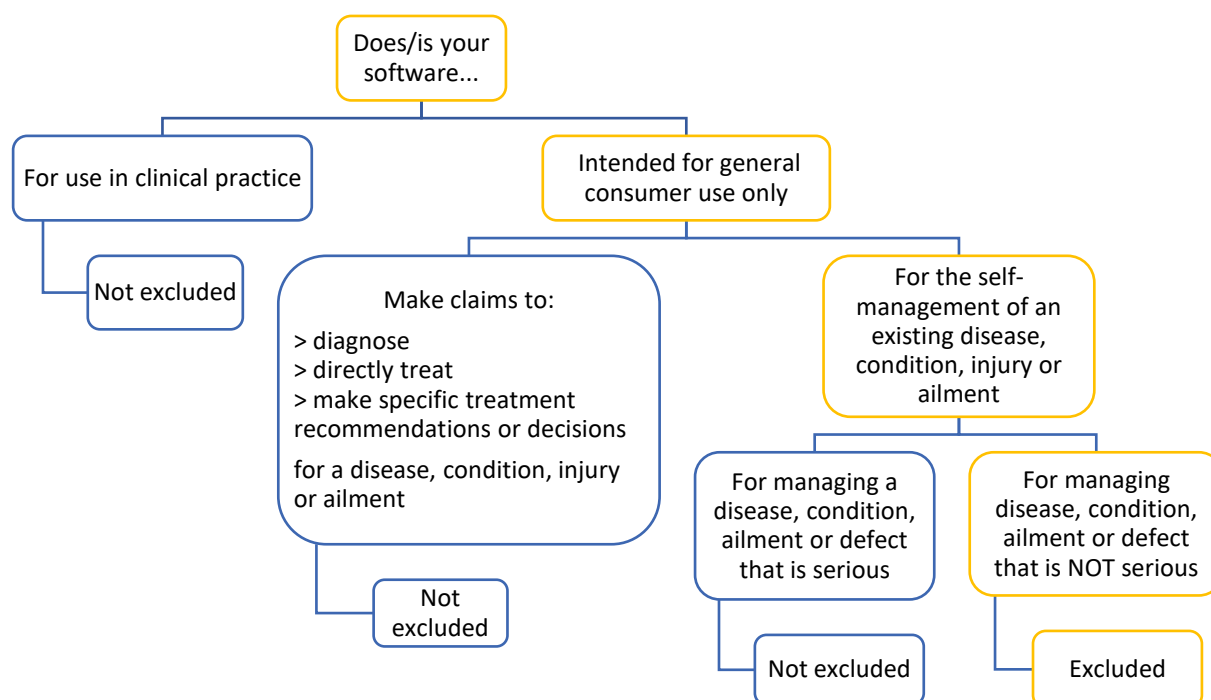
Does/is your software...

For use in clinical practice

Not excluded

Intended for general consumer use only

Make claims to:

> diagnose
> directly treat
> make specific treatment recommendations or decisions

for a disease, condition, injury or ailment

Not excluded

For the self-management of an existing disease, condition, injury or ailment

For managing a disease, condition, ailment or defect that is serious

Not excluded

For managing disease, condition, ailment or defect that is NOT serious

Excluded